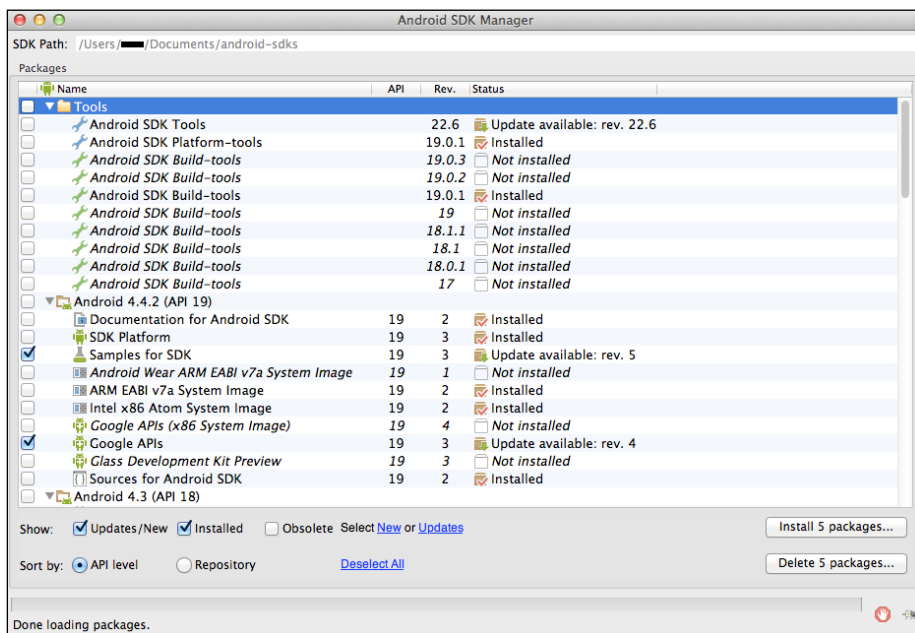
Android SDK Manager

SDK Path: /Users/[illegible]/Documents/android-sdks

Packages

| Name | API | Rev. | Status |
|---|---|---|---|
| Tools | | | |
| Android SDK Tools | | 22.6 | Update available: rev. 22.6 |
| Android SDK Platform-tools | | 19.0.1 | Installed |
| Android SDK Build-tools | | 19.0.3 | Not installed |
| Android SDK Build-tools | | 19.0.2 | Not installed |
| Android SDK Build-tools | | 19.0.1 | Installed |
| Android SDK Build-tools | | 19 | Not installed |
| Android SDK Build-tools | | 18.1.1 | Not installed |
| Android SDK Build-tools | | 18.1 | Not installed |
| Android SDK Build-tools | | 18.0.1 | Not installed |
| Android SDK Build-tools | | 17 | Not installed |
| Android 4.4.2 (API 19) | | | |
| Documentation for Android SDK | 19 | 2 | Installed |
| SDK Platform | 19 | 3 | Installed |
| Samples for SDK | 19 | 3 | Update available: rev. 5 |
| Android Wear ARM EABI v7a System Image | 19 | 1 | Not installed |
| ARM EABI v7a System Image | 19 | 2 | Installed |
| Intel x86 Atom System Image | 19 | 2 | Installed |
| Google APIs (x86 System Image) | 19 | 4 | Not installed |
| Google APIs | 19 | 3 | Update available: rev. 4 |
| Glass Development Kit Preview | 19 | 3 | Not installed |
| Sources for Android SDK | 19 | 2 | Installed |
| Android 4.3 (API 18) | | | |

Show: Updates/New Installed Obsolete Select New or Updates

Install 5 packages...

Sort by: API level Repository Deselect All

Delete 5 packages...

Done loading packages.